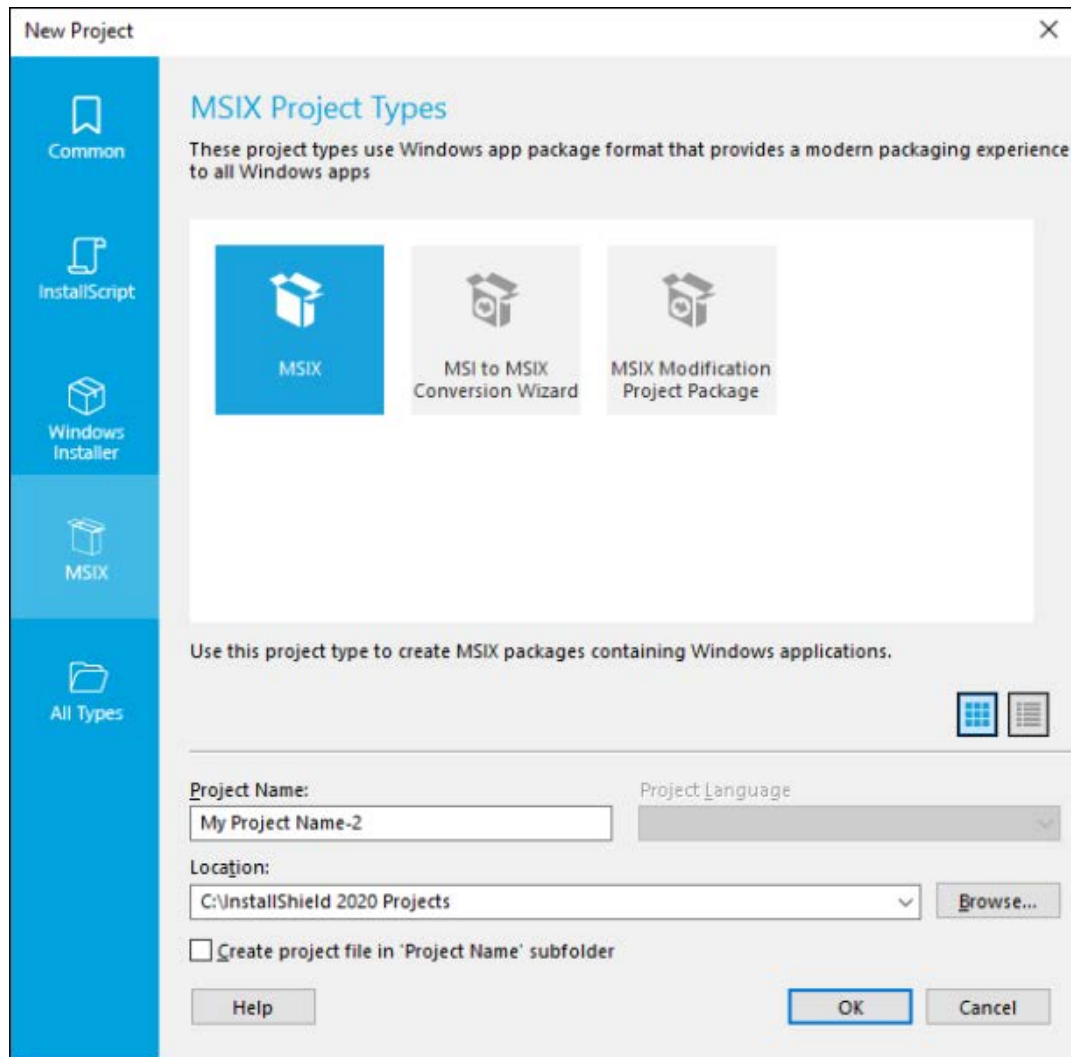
New Project

Common

InstallScript

Windows Installer

MSIX

All Types

MSIX Project Types

These project types use Windows app package format that provides a modern packaging experience to all Windows apps

MSIX

MSI to MSIX Conversion Wizard

MSIX Modification Project Package

Use this project type to create MSIX packages containing Windows applications.

Project Name:

My Project Name-2

Project Language

Location:

C:\InstallShield 2020 Projects

Browse...

Create project file in 'Project Name' subfolder

Help

OK

Cancel